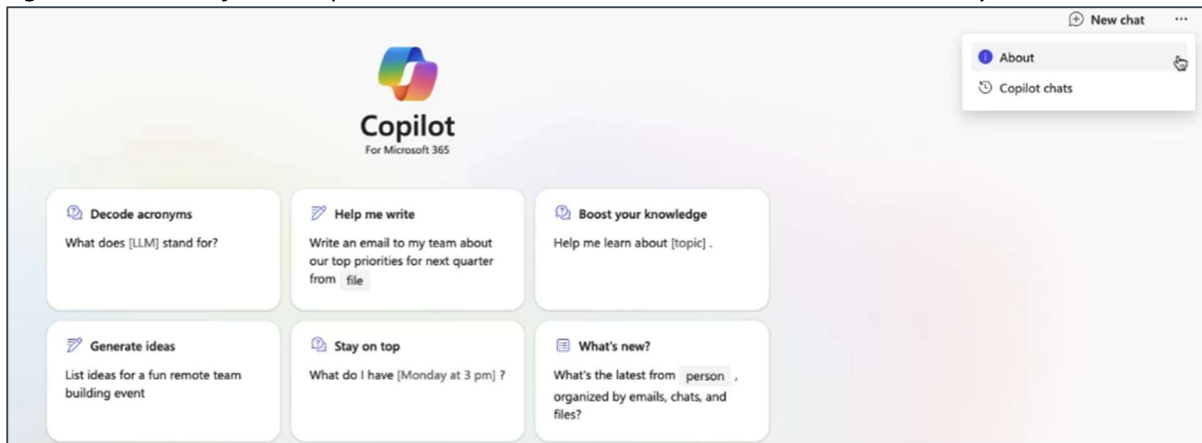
New chat ···

About

Copilot chats

Copilot
For Microsoft 365

Decode acronyms
What does [LLM] stand for?

Help me write
Write an email to my team about our top priorities for next quarter from file

Boost your knowledge
Help me learn about [topic] .

Generate ideas
List ideas for a fun remote team building event

Stay on top
What do I have [Monday at 3 pm] ?

What's new?
What's the latest from person , organized by emails, chats, and files?